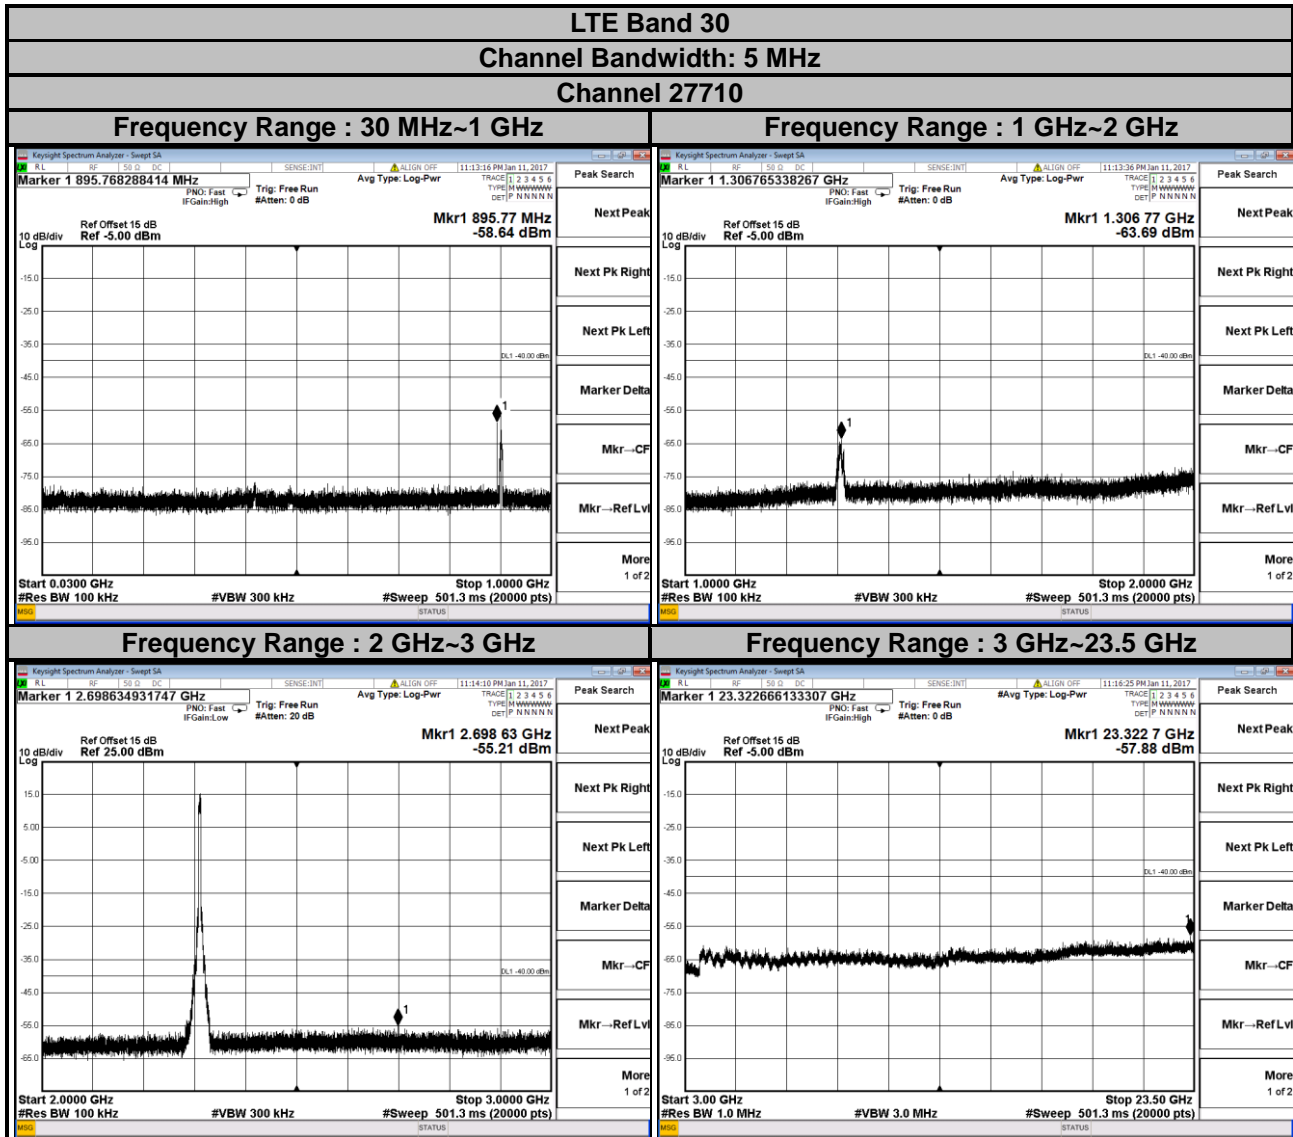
LTE Band 30

Channel Bandwidth: 5 MHz

Channel 27710

| Frequency Range : 30 MHz~1 GHz | Frequency Range : 1 GHz~2 GHz |
|---|---|

Keysight Spectrum Analyzer - Swept SA
RL RF 50 Ω DC SENSE:INT ALIGN OFF 11:13:16 PM Jan 11, 2017
Marker 1 895.768288414 MHz
PNO: Fast IFGain:High
Trig: Free Run #Atten: 0 dB
Avg Type: Log-Pwr
TRACE 1 2 3 4 5 6 TYPE M WWWWW DET P N N N N N
Peak Search
Ref Offset 15 dB
10 dB/div Ref -5.00 dBm
Log
Mkr1 895.77 MHz -58.64 dBm
-15.0 -25.0 -35.0 -45.0 -55.0 -65.0 -75.0 -85.0 -95.0
DL1 -40.00 dBm
1
Next Peak
Next Pk Right
Next Pk Left
Marker Delta
Mkr→CF
Mkr→RefLvl
More 1 of 2
Start 0.0300 GHz Stop 1.0000 GHz
#Res BW 100 kHz #VBW 300 kHz #Sweep 501.3 ms (20000 pts)
MSG STATUS

Keysight Spectrum Analyzer - Swept SA
RL RF 50 Ω DC SENSE:INT ALIGN OFF 11:13:36 PM Jan 11, 2017
Marker 1 1.306765338267 GHz
PNO: Fast IFGain:High
Trig: Free Run #Atten: 0 dB
Avg Type: Log-Pwr
TRACE 1 2 3 4 5 6 TYPE M WWWWW DET P N N N N N
Peak Search
Ref Offset 15 dB
10 dB/div Ref -5.00 dBm
Log
Mkr1 1.306 77 GHz -63.69 dBm
-15.0 -25.0 -35.0 -45.0 -55.0 -65.0 -75.0 -85.0 -95.0
DL1 -40.00 dBm
1
Next Peak
Next Pk Right
Next Pk Left
Marker Delta
Mkr→CF
Mkr→RefLvl
More 1 of 2
Start 1.0000 GHz Stop 2.0000 GHz
#Res BW 100 kHz #VBW 300 kHz #Sweep 501.3 ms (20000 pts)
MSG STATUS

| Frequency Range : 2 GHz~3 GHz | Frequency Range : 3 GHz~23.5 GHz |
|---|---|

Keysight Spectrum Analyzer - Swept SA
RL RF 50 Ω DC SENSE:INT ALIGN OFF 11:14:10 PM Jan 11, 2017
Marker 1 2.698634931747 GHz
PNO: Fast IFGain:Low
Trig: Free Run #Atten: 20 dB
Avg Type: Log-Pwr
TRACE 1 2 3 4 5 6 TYPE M WWWWW DET P N N N N N
Peak Search
Ref Offset 15 dB
10 dB/div Ref 25.00 dBm
Log
Mkr1 2.698 63 GHz -55.21 dBm
15.0 5.00 -5.00 -15.0 -25.0 -35.0 -45.0 -55.0 -65.0
DL1 -40.00 dBm
1
Next Peak
Next Pk Right
Next Pk Left
Marker Delta
Mkr→CF
Mkr→RefLvl
More 1 of 2
Start 2.0000 GHz Stop 3.0000 GHz
#Res BW 100 kHz #VBW 300 kHz #Sweep 501.3 ms (20000 pts)
MSG STATUS

Keysight Spectrum Analyzer - Swept SA
RL RF 50 Ω DC SENSE:INT ALIGN OFF 11:16:25 PM Jan 11, 2017
Marker 1 23.322666133307 GHz
PNO: Fast IFGain:High
Trig: Free Run #Atten: 0 dB
#Avg Type: Log-Pwr
TRACE 1 2 3 4 5 6 TYPE M WWWWW DET P N N N N N
Peak Search
Ref Offset 15 dB
10 dB/div Ref -5.00 dBm
Log
Mkr1 23.322 7 GHz -57.88 dBm
-15.0 -25.0 -35.0 -45.0 -55.0 -65.0 -75.0 -85.0 -95.0
DL1 -40.00 dBm
Next Peak
Next Pk Right
Next Pk Left
Marker Delta
Mkr→CF
Mkr→RefLvl
More 1 of 2
Start 3.00 GHz Stop 23.50 GHz
#Res BW 1.0 MHz #VBW 3.0 MHz #Sweep 501.3 ms (20000 pts)
MSG STATUS